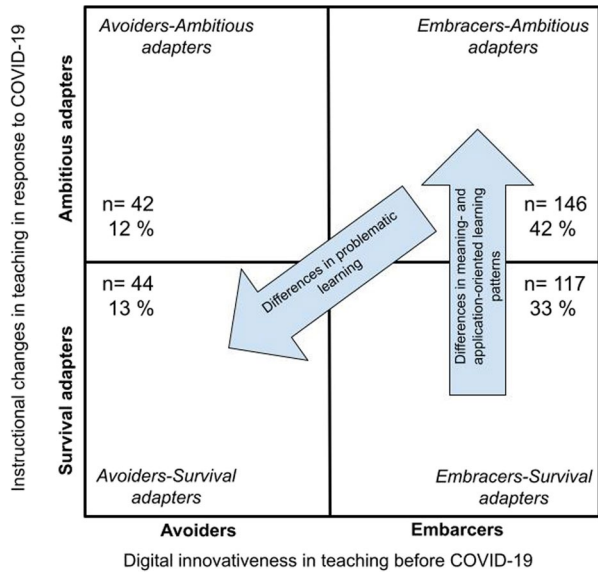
Instructional changes in teaching in response to COVID-19

Ambitious adapters

Survival adapters

Avoiders-Ambitious adapters

Embracers-Ambitious adapters

n= 42
12 %

n= 146
42 %

n= 44
13 %

n= 117
33 %

Differences in problematic learning

Differences in meaning- and application-oriented learning patterns

Avoiders-Survival adapters

Embracers-Survival adapters

Avoiders

Embarcers

Digital innovativeness in teaching before COVID-19